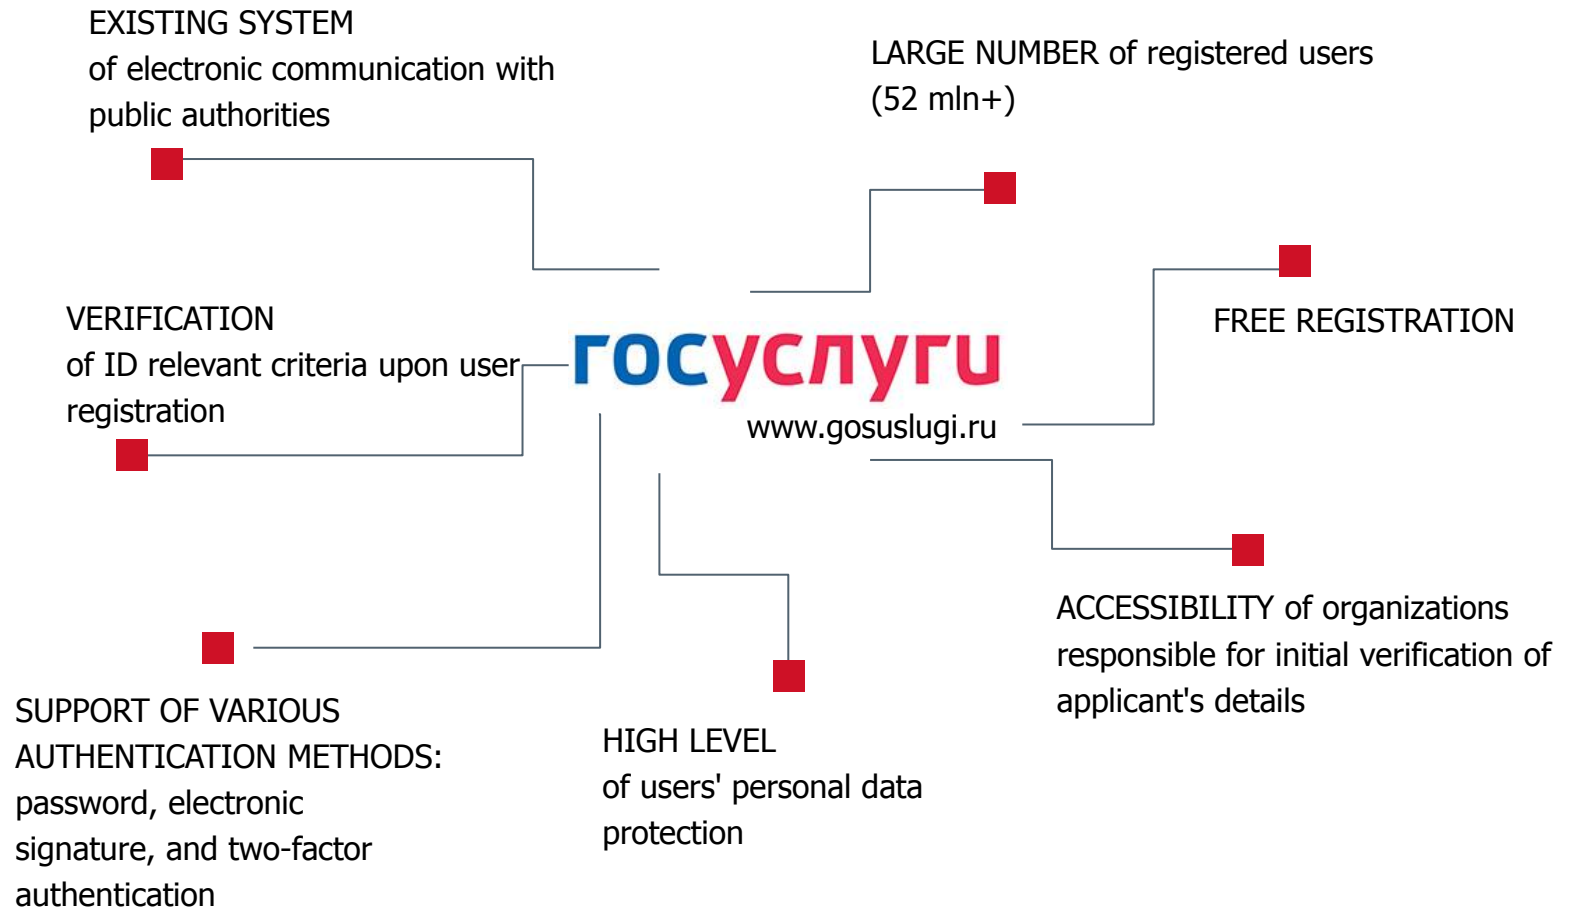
EXISTING SYSTEM
of electronic communication with public authorities

LARGE NUMBER of registered users (52 mln+)

VERIFICATION
of ID relevant criteria upon user registration

госуслуги
www.gosuslugi.ru

FREE REGISTRATION

ACCESSIBILITY of organizations responsible for initial verification of applicant's details

SUPPORT OF VARIOUS AUTHENTICATION METHODS: password, electronic signature, and two-factor authentication

HIGH LEVEL
of users' personal data protection